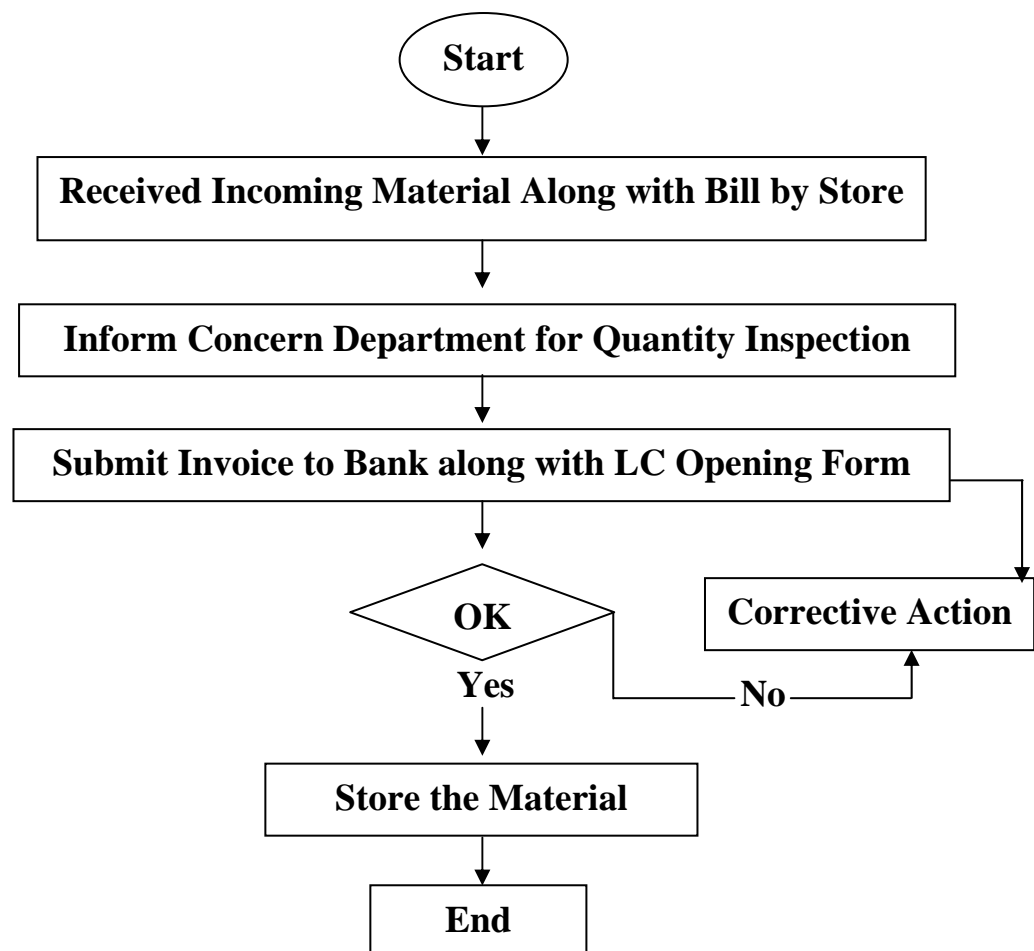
Start

Received Incoming Material Along with Bill by Store

Inform Concern Department for Quantity Inspection

Submit Invoice to Bank along with LC Opening Form

OK

Corrective Action

Yes

No

Store the Material

End